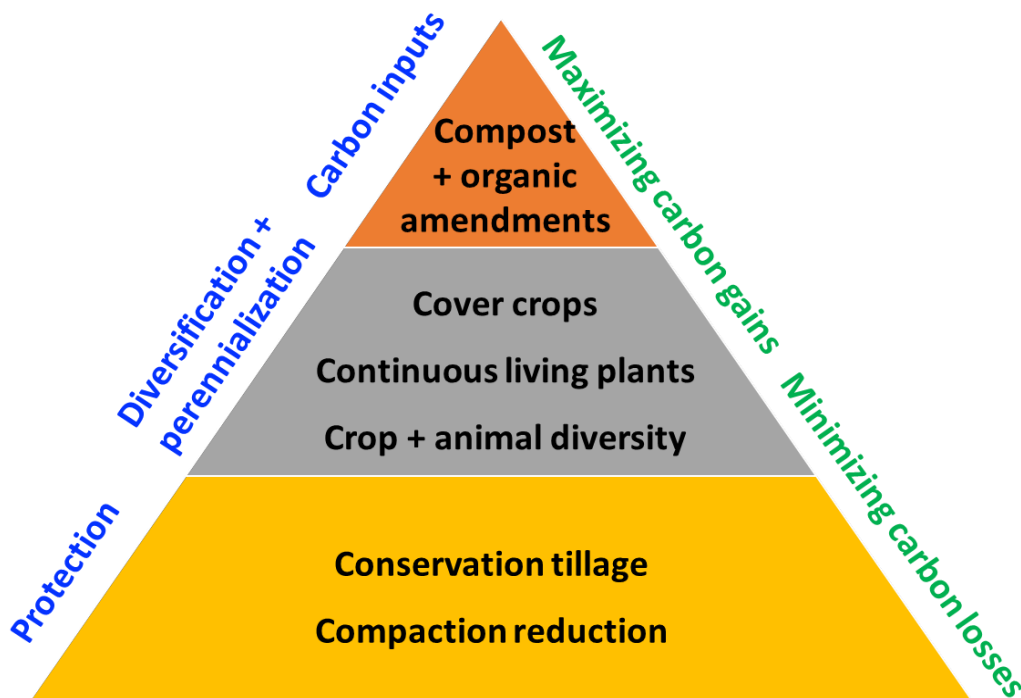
Carbon inputs

Diversification + perennialization

Protection

Compost + organic amendments

Cover crops

Continuous living plants

Crop + animal diversity

Conservation tillage

Compaction reduction

Maximizing carbon gains

Minimizing carbon losses